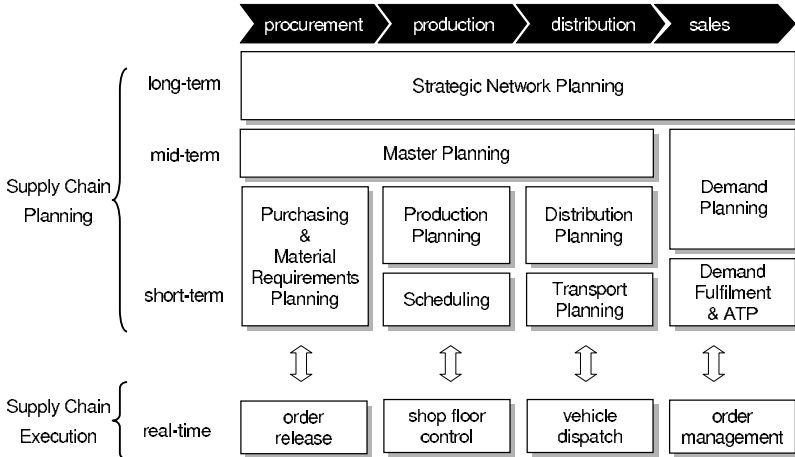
procurement
production
distribution
sales

Supply Chain Planning

long-term
Strategic Network Planning

mid-term
Master Planning

Demand Planning

short-term

Purchasing & Material Requirements Planning

Production Planning

Scheduling

Distribution Planning

Transport Planning

Demand Fulfilment & ATP

Supply Chain Execution

real-time

order release

shop floor control

vehicle dispatch

order management